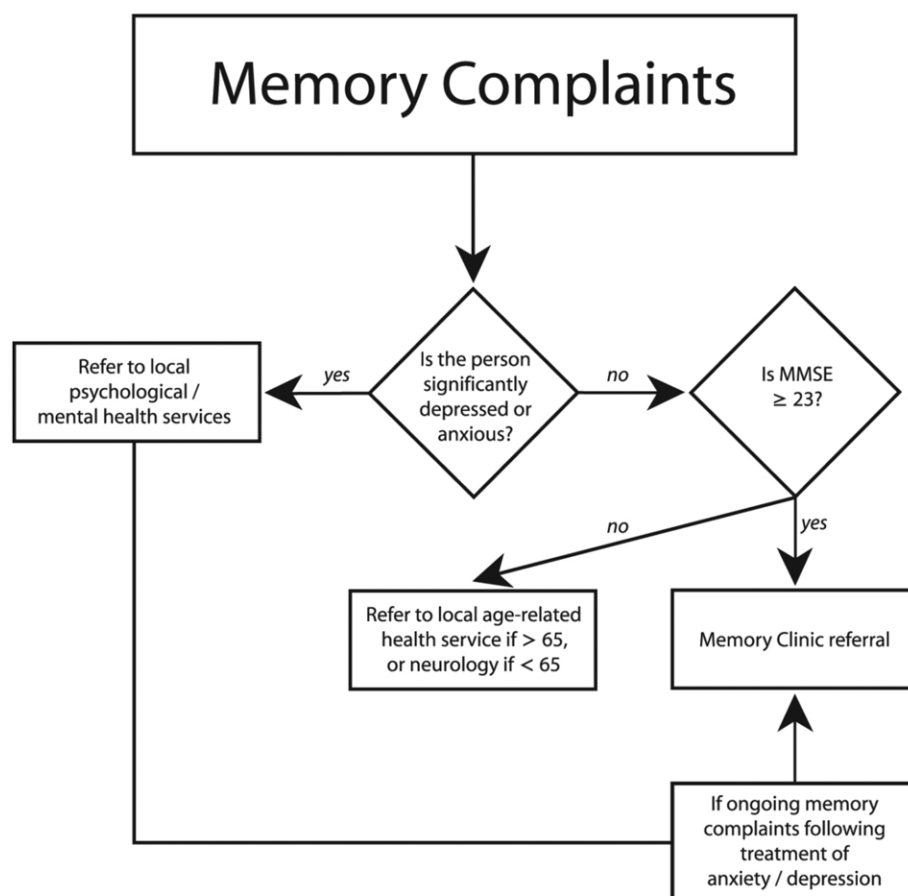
Memory Complaints

Is the person significantly depressed or anxious?

yes

Refer to local psychological / mental health services

no

Is MMSE $\geq 23$?

no

Refer to local age-related health service if > 65, or neurology if < 65

yes

Memory Clinic referral

If ongoing memory complaints following treatment of anxiety / depression